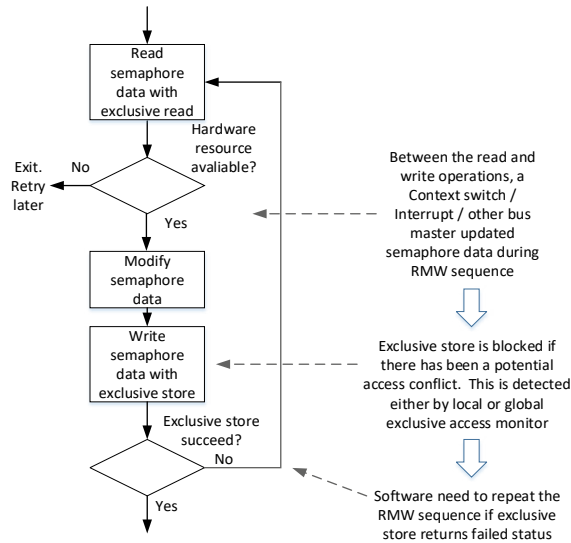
Read semaphore data with exclusive read

Hardware resource avaliable?

No

Exit. Retry later

Yes

Modify semaphore data

Write semaphore data with exclusive store

Exclusive store succeed?

No

Yes

Between the read and write operations, a Context switch / Interrupt / other bus master updated semaphore data during RMW sequence

Exclusive store is blocked if there has been a potential access conflict. This is detected either by local or global exclusive access monitor

Software need to repeat the RMW sequence if exclusive store returns failed status